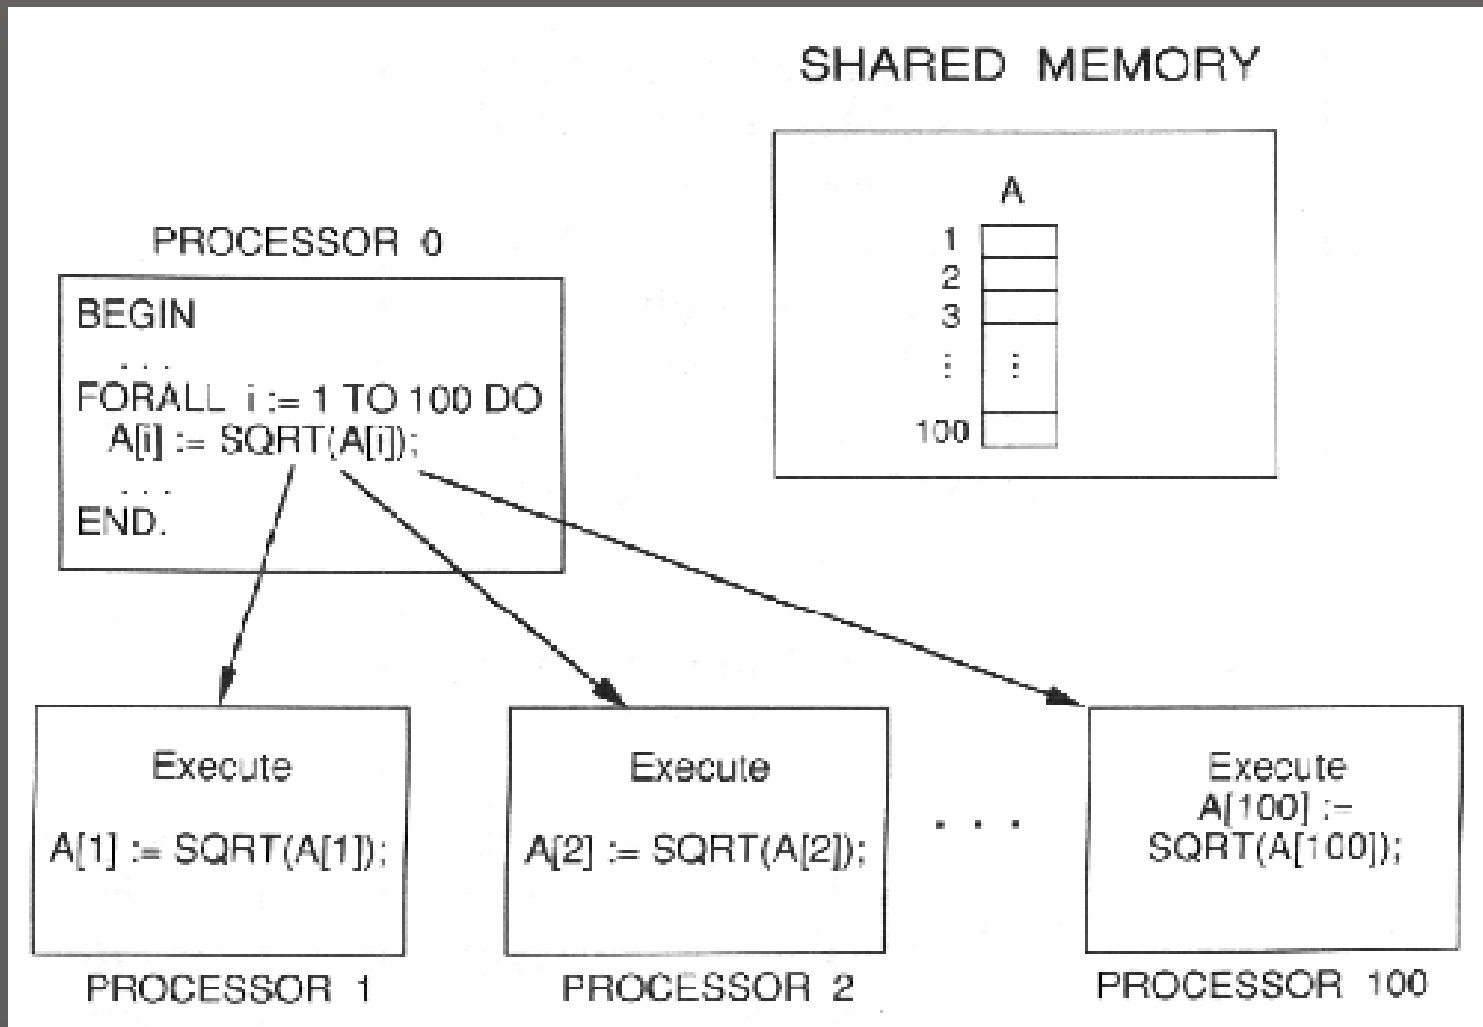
SHARED MEMORY

A

1
2
3
⋮ ⋮
100

PROCESSOR 0

BEGIN
...
FORALL i := 1 TO 100 DO
A[i] := SQRT(A[i]);
...
END.

Execute

A[1] := SQRT(A[1]);

PROCESSOR 1

Execute

A[2] := SQRT(A[2]);

PROCESSOR 2

...

Execute
A[100] :=
SQRT(A[100]);

PROCESSOR 100